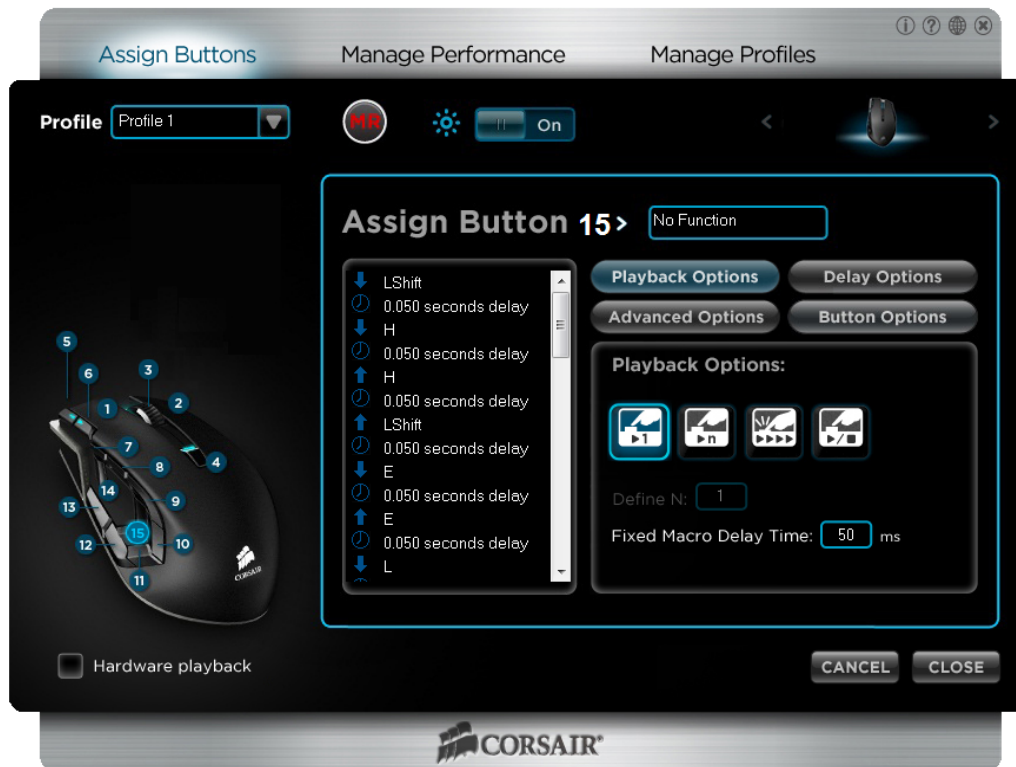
Assign Buttons Manage Performance Manage Profiles

Profile Profile 1

MR

On

Assign Button 15 >

No Function

LShift
0.050 seconds delay
H
0.050 seconds delay
H
0.050 seconds delay
LShift
0.050 seconds delay
E
0.050 seconds delay
E
0.050 seconds delay
L

Playback Options

Delay Options

Advanced Options

Button Options

Playback Options:

Define N: 1

Fixed Macro Delay Time: 50 ms

5 6 3 1 2 7 4 8 14 9 13 15 12 10 11

CORSAIR

Hardware playback

CANCEL

CLOSE

CORSAIR